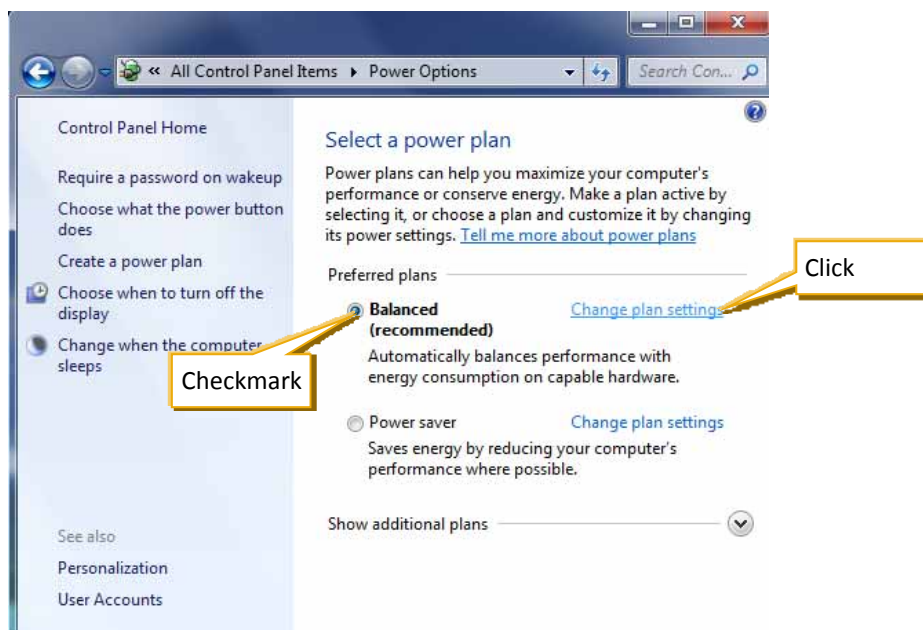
« All Control Panel Items ▸ Power Options

Search Con...

Control Panel Home

Require a password on wakeup

Choose what the power button does

Create a power plan

Choose when to turn off the display

Change when the computer sleeps

See also

Personalization

User Accounts

Select a power plan

Power plans can help you maximize your computer's performance or conserve energy. Make a plan active by selecting it, or choose a plan and customize it by changing its power settings. Tell me more about power plans

Preferred plans

Click

Balanced (recommended)

Change plan settings

Checkmark

Automatically balances performance with energy consumption on capable hardware.

Power saver

Change plan settings

Saves energy by reducing your computer's performance where possible.

Show additional plans